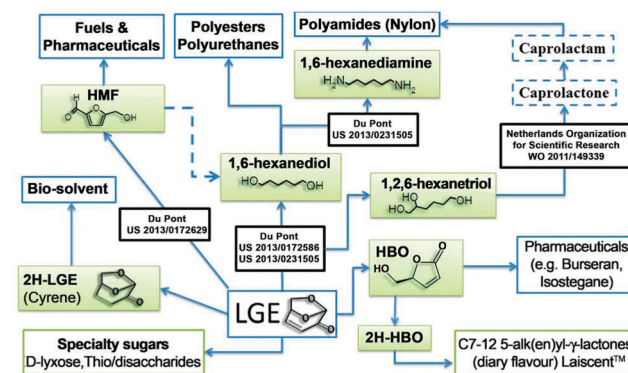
Fuels & Pharmaceuticals

Polyesters Polyurethanes

Polyamides (Nylon)

1,6-hexanediamine

$H_2N$ $NH_2$

Caprolactam

Caprolactone

HMF

O OH

Du Pont US 2013/0231505

Netherlands Organization for Scientific Research WO 2011/149339

1,6-hexanediol

HO OH

1,2,6-hexanetriol

HO HO OH

Bio-solvent

Du Pont US 2013/0172629

Du Pont US 2013/0172586 US 2013/0231505

HBO

HO O O

Pharmaceuticals (e.g. Burseran, Isostegane)

2H-LGE (Cyrene)

O

LGE

2H-HBO

Specialty sugars D-lyxose,Thio/disaccharides

C7-12 5-alk(en)yl-γ-lactones (diary flavour) Laiscent™